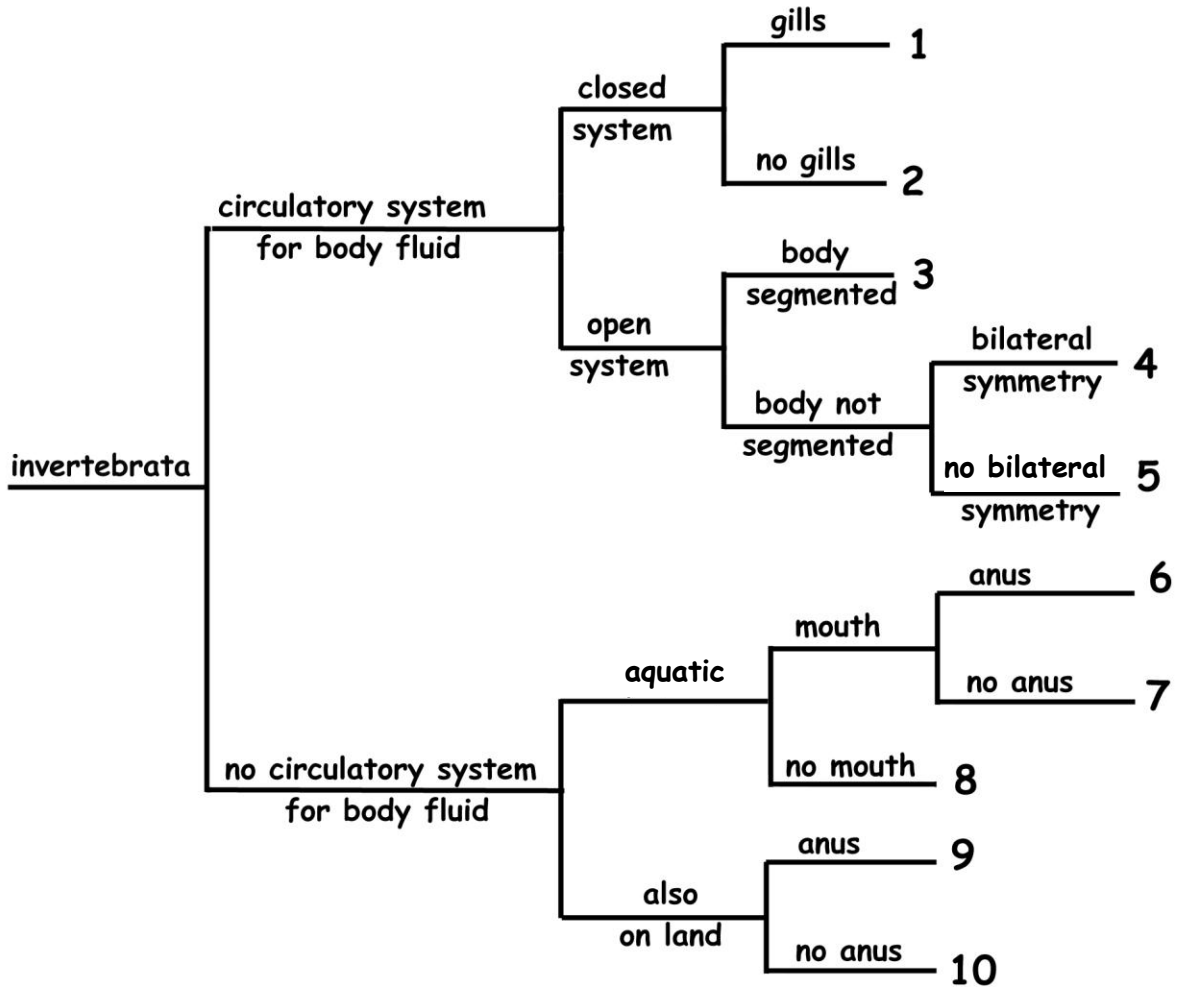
invertebrata

circulatory system for body fluid

closed system

gills 1

no gills 2

open system

body segmented 3

body not segmented

bilateral symmetry 4

no bilateral symmetry 5

no circulatory system for body fluid

aquatic

mouth

anus 6

no anus 7

no mouth 8

also on land

anus 9

no anus 10